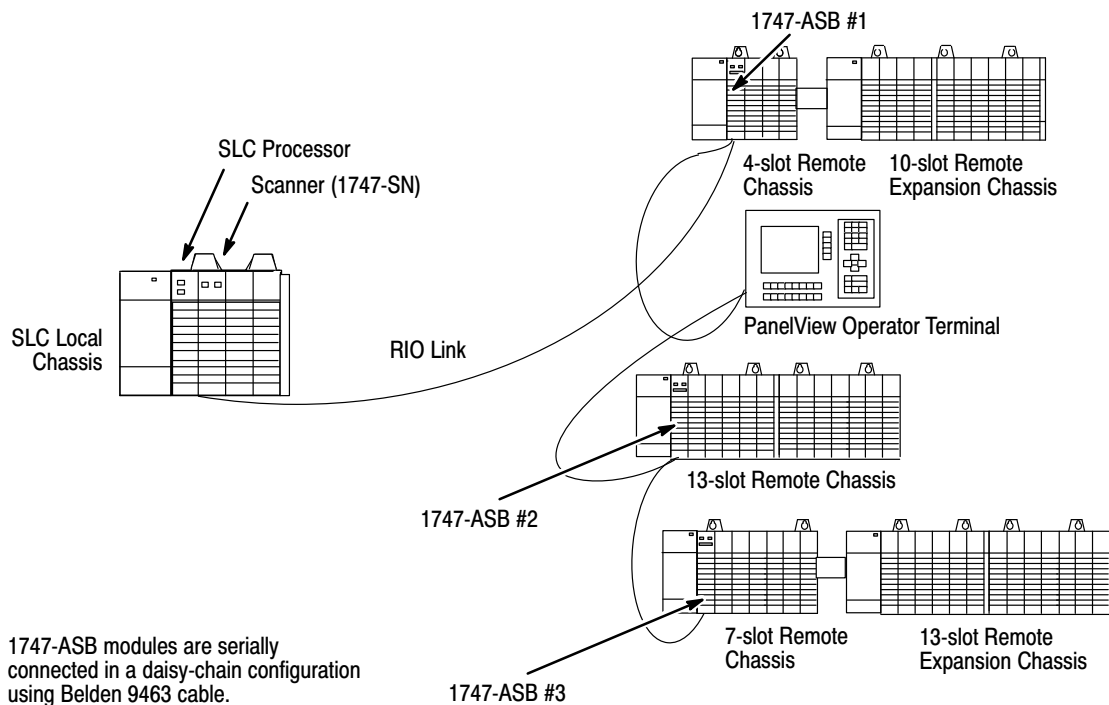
1747-ASB #1

SLC Processor

Scanner (1747-SN)

4-slot Remote Chassis

10-slot Remote Expansion Chassis

SLC Local Chassis

PanelView Operator Terminal

RIO Link

13-slot Remote Chassis

1747-ASB #2

7-slot Remote Chassis

13-slot Remote Expansion Chassis

1747-ASB modules are serially connected in a daisy-chain configuration using Belden 9463 cable.

1747-ASB #3